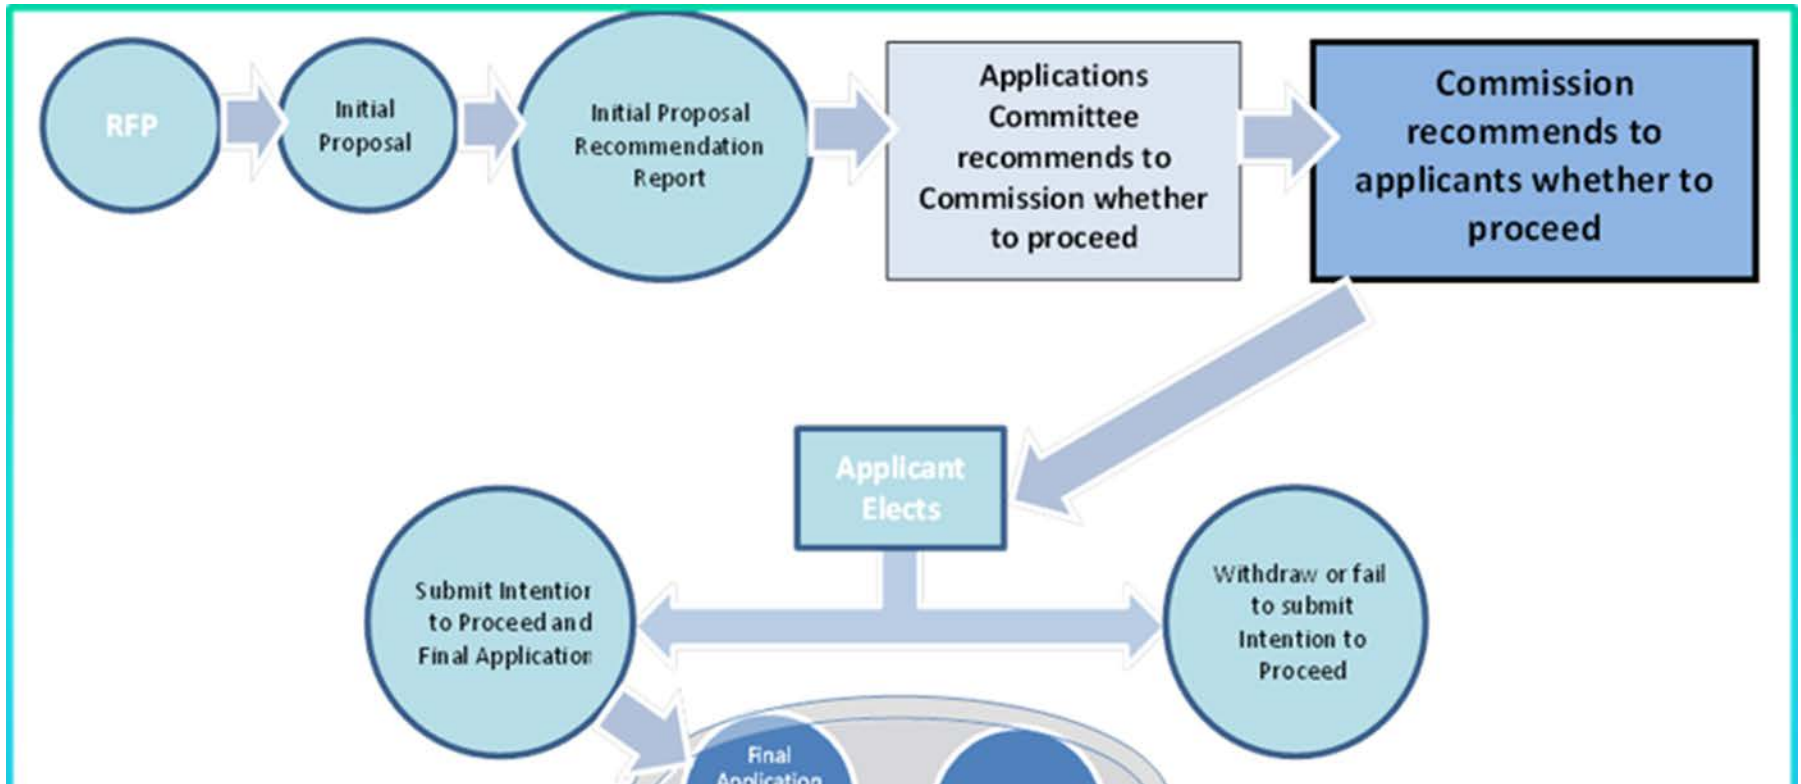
RFP

Initial Proposal

Initial Proposal Recommendation Report

Applications Committee recommends to Commission whether to proceed

Commission recommends to applicants whether to proceed

Applicant Elects

Submit Intention to Proceed and Final Application

Withdraw or fail to submit Intention to Proceed

Final Application